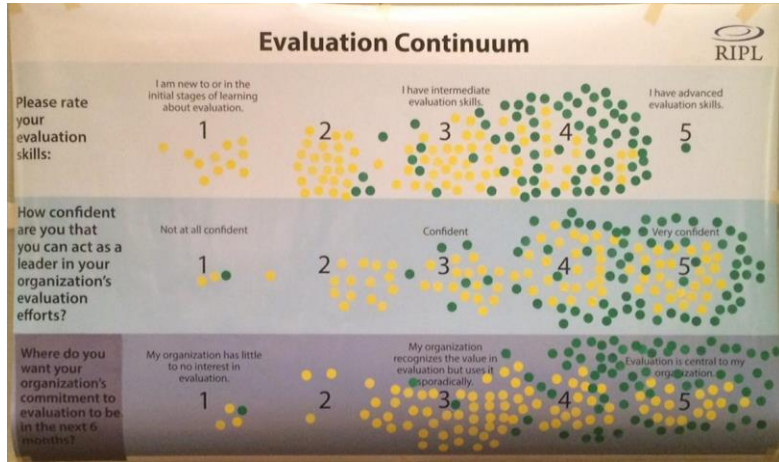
Evaluation Continuum

RIPL

Please rate your evaluation skills:

I am new to or in the initial stages of learning about evaluation.

1

2

I have intermediate evaluation skills.

3

4

I have advanced evaluation skills.

5

How confident are you that you can act as a leader in your organization's evaluation efforts?

Not at all confident

1

2

Confident

3

4

Very confident

5

Where do you want your organization's commitment to evaluation to be in the next 6 months?

My organization has little to no interest in evaluation.

1

2

My organization recognizes the value in evaluation but uses it sporadically.

3

4

Evaluation is central to my organization.

5